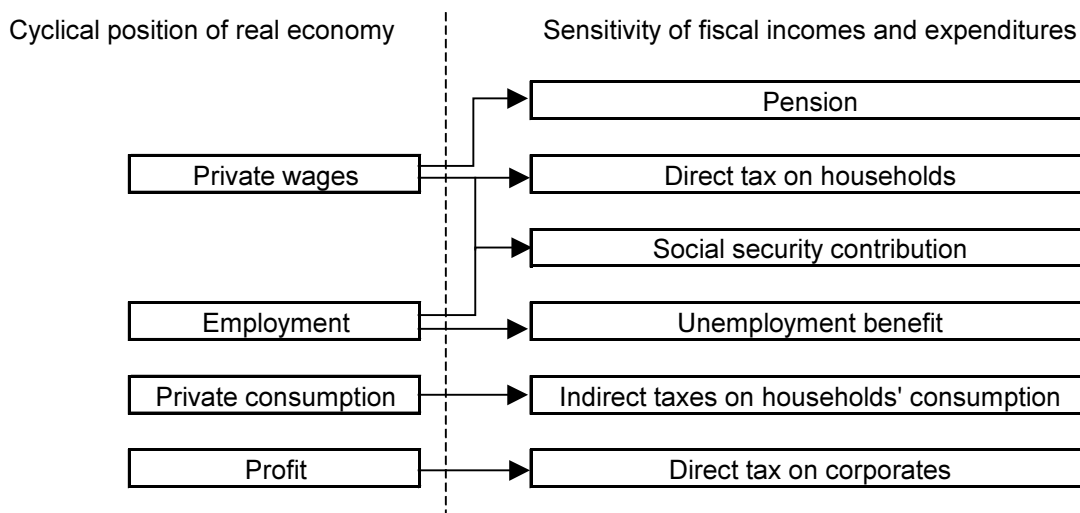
Cyclical position of real economy

Sensitivity of fiscal incomes and expenditures

Pension

Private wages

Direct tax on households

Social security contribution

Employment

Unemployment benefit

Private consumption

Indirect taxes on households' consumption

Profit

Direct tax on corporates